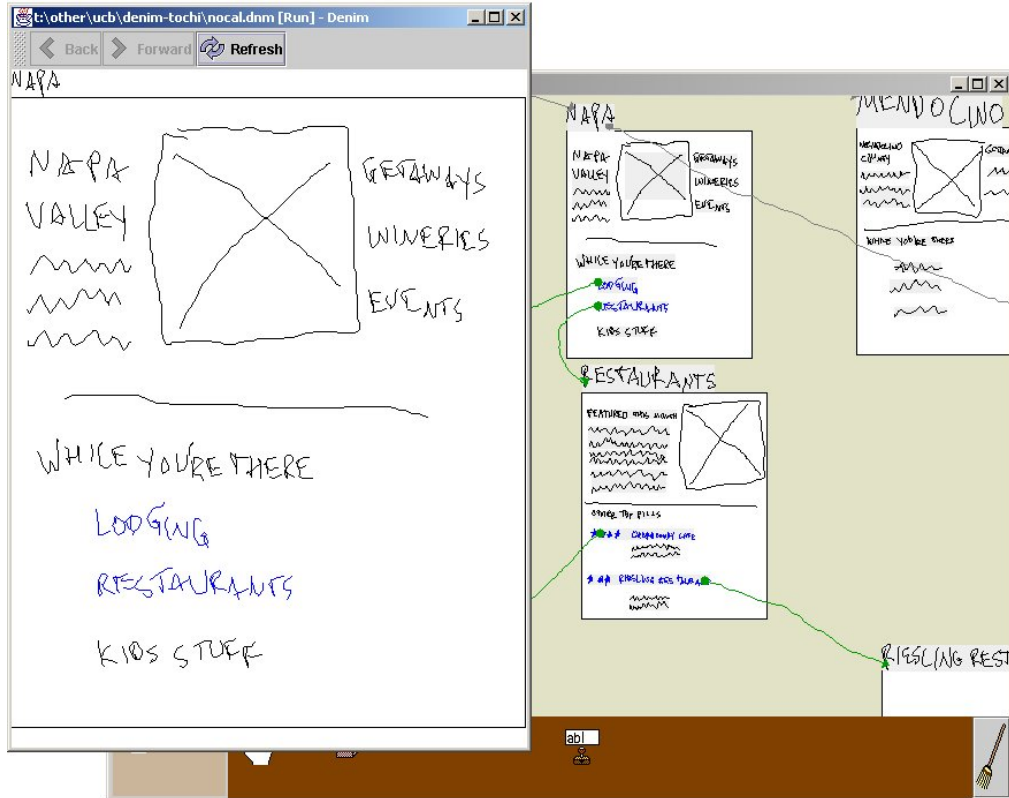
t:\other\ucb\denim-tochi\nocal.dnm [Run] - Denim

Back Forward Refresh

NAPA

NAPA VALLEY

GETAWAYS

WINERIES

EVENTS

WHILE YOU'RE THERE

LODGING

RESTAURANTS

KIDS STUFF

NAPA

NAPA VALLEY

GETAWAYS

WINERIES

EVENTS

WHILE YOU'RE THERE

LODGING

RESTAURANTS

KIDS STUFF

MENDOCINO

MENDOCINO COUNTY

WHILE YOU'RE THERE

RESTAURANTS

FEATURED THIS MONTH

OTHER TOP PICKS

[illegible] CAFE

RIESLING RESTAURANT

RIESLING REST

abl